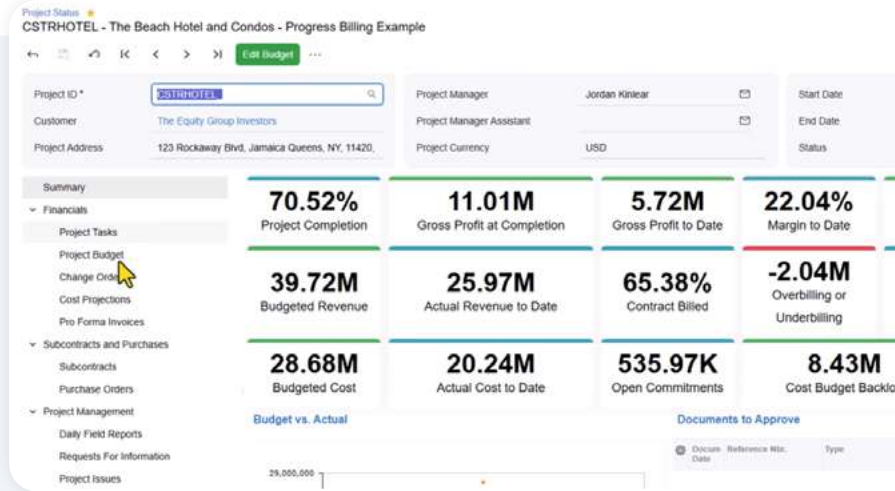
Project Status ★
CSTRHOTEL - The Beach Hotel and Condos - Progress Billing Example

Edit Budget ···

Project ID * CSTRHOTEL
Customer The Equity Group Investors
Project Address 123 Rockaway Blvd, Jamaica Queens, NY, 11420,

Project Manager Jordan Kinlear
Project Manager Assistant
Project Currency USD

Start Date
End Date
Status

Summary
Financials
Project Tasks
Project Budget
Change Orders
Cost Projections
Pro Forma Invoices
Subcontracts and Purchases
Subcontracts
Purchase Orders
Project Management
Daily Field Reports
Requests For Information
Project Issues

70.52%
Project Completion

11.01M
Gross Profit at Completion

5.72M
Gross Profit to Date

22.04%
Margin to Date

39.72M
Budgeted Revenue

25.97M
Actual Revenue to Date

65.38%
Contract Billed

-2.04M
Overbilling or Underbilling

28.68M
Budgeted Cost

20.24M
Actual Cost to Date

535.97K
Open Commitments

8.43M
Cost Budget Backlo

Budget vs. Actual

29,000,000

Documents to Approve

Docum Date Reference Nbr. Type